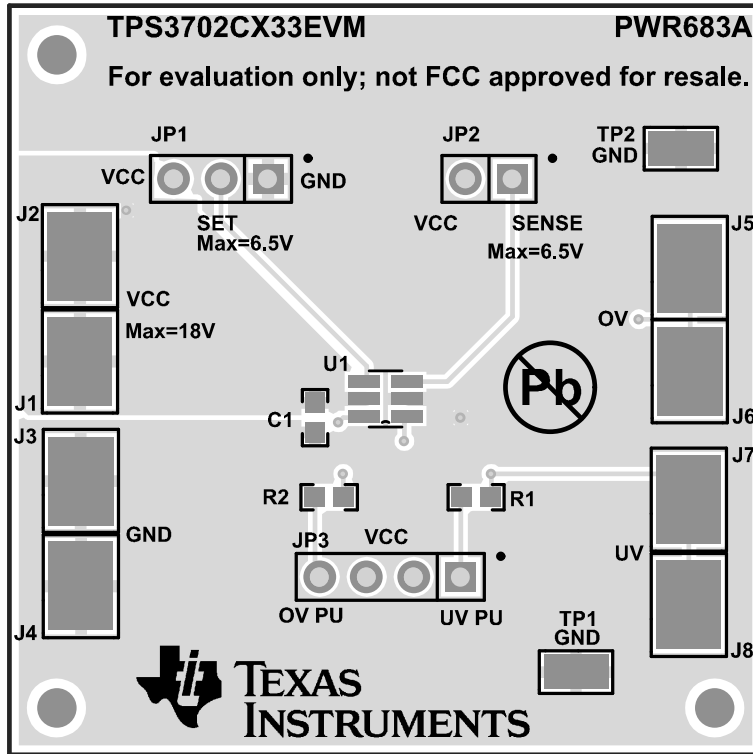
TPS3702CX33EVM
PWR683A
For evaluation only; not FCC approved for resale.

JP1
VCC
GND
SET
Max=6.5V

JP2
VCC
SENSE
Max=6.5V

TP2
GND

J2
VCC
Max=18V
J1
J3
GND
J4

J5
OV
J6
J7
UV
J8

U1
C1
Pb

R2
R1
JP3
VCC
OV PU
UV PU

TP1
GND

TEXAS INSTRUMENTS